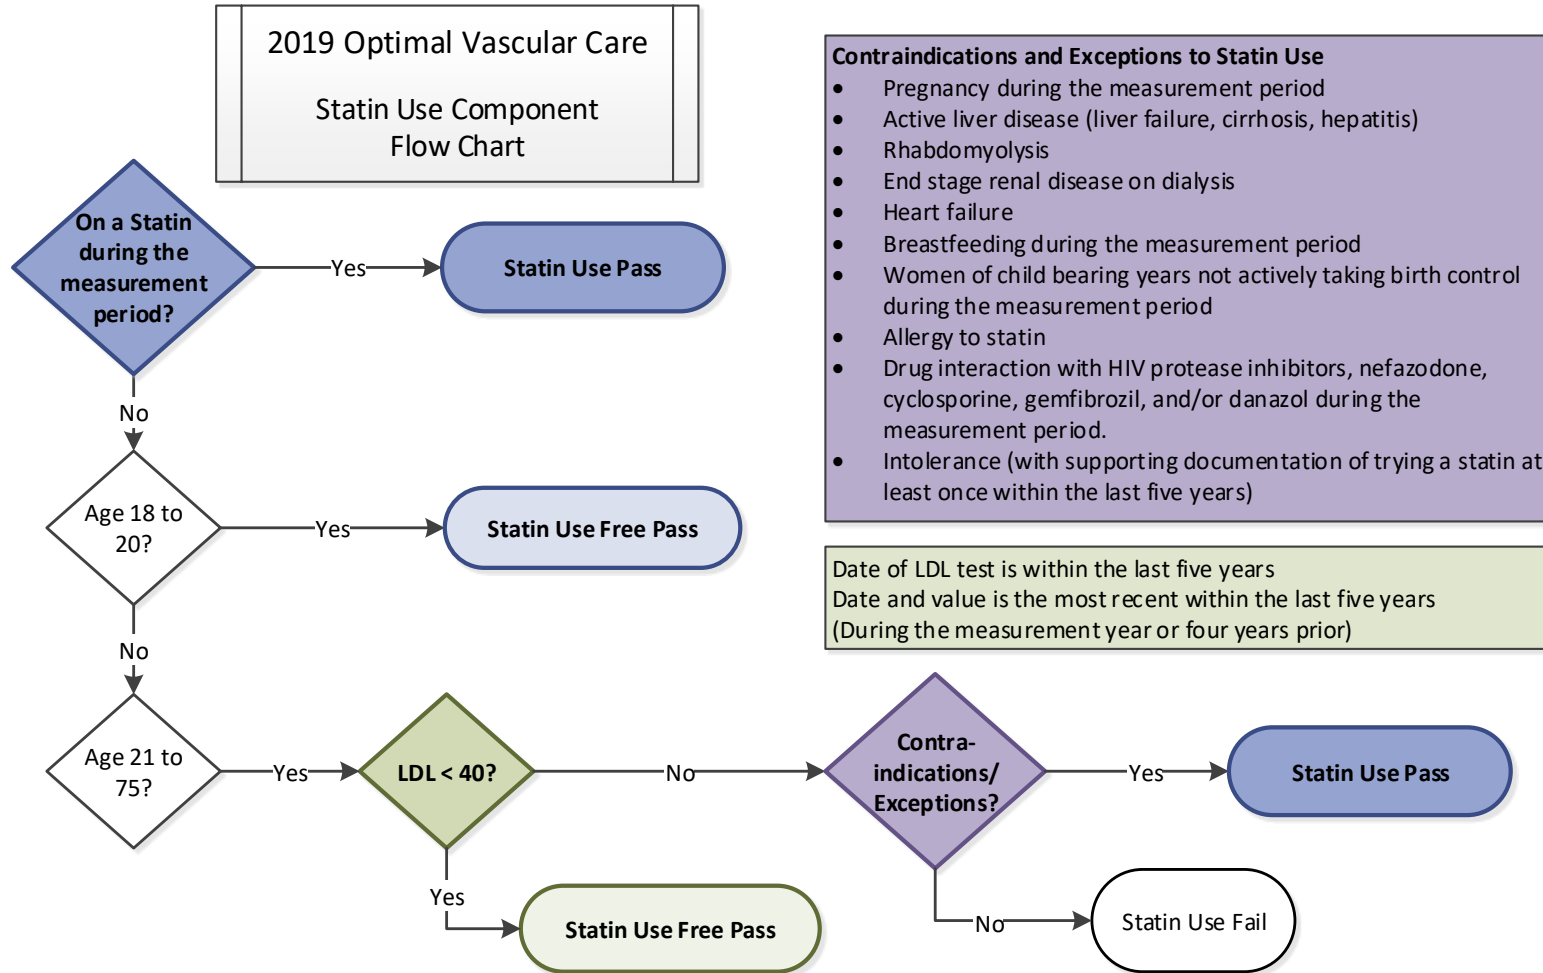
2019 Optimal Vascular Care

Statin Use Component Flow Chart

Contraindications and Exceptions to Statin Use
- Pregnancy during the measurement period
- Active liver disease (liver failure, cirrhosis, hepatitis)
- Rhabdomyolysis
- End stage renal disease on dialysis
- Heart failure
- Breastfeeding during the measurement period
- Women of child bearing years not actively taking birth control during the measurement period
- Allergy to statin
- Drug interaction with HIV protease inhibitors, nefazodone, cyclosporine, gemfibrozil, and/or danazol during the measurement period.
- Intolerance (with supporting documentation of trying a statin at least once within the last five years)

On a Statin during the measurement period?

Yes

Statin Use Pass

No

Age 18 to 20?

Yes

Statin Use Free Pass

Date of LDL test is within the last five years
Date and value is the most recent within the last five years
(During the measurement year or four years prior)

No

Age 21 to 75?

Yes

LDL < 40?

No

Contra-indications/ Exceptions?

Yes

Statin Use Pass

Yes

Statin Use Free Pass

No

Statin Use Fail